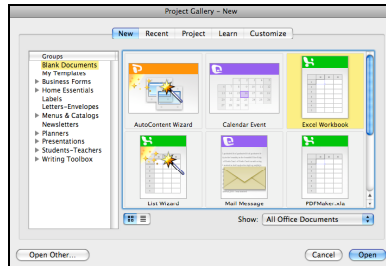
Project Gallery - New

New | Recent | Project | Learn | Customize

Groups
Blank Documents
My Templates
Business Forms
Home Essentials
Labels
Letters-Envelopes
Menus & Catalogs
Newsletters
Planners
Presentations
Students-Teachers
Writing Toolbox

AutoContent Wizard
Calendar Event
Excel Workbook
List Wizard
Mail Message
PDFMaker.xla

Show: All Office Documents

Open Other...
Cancel
Open